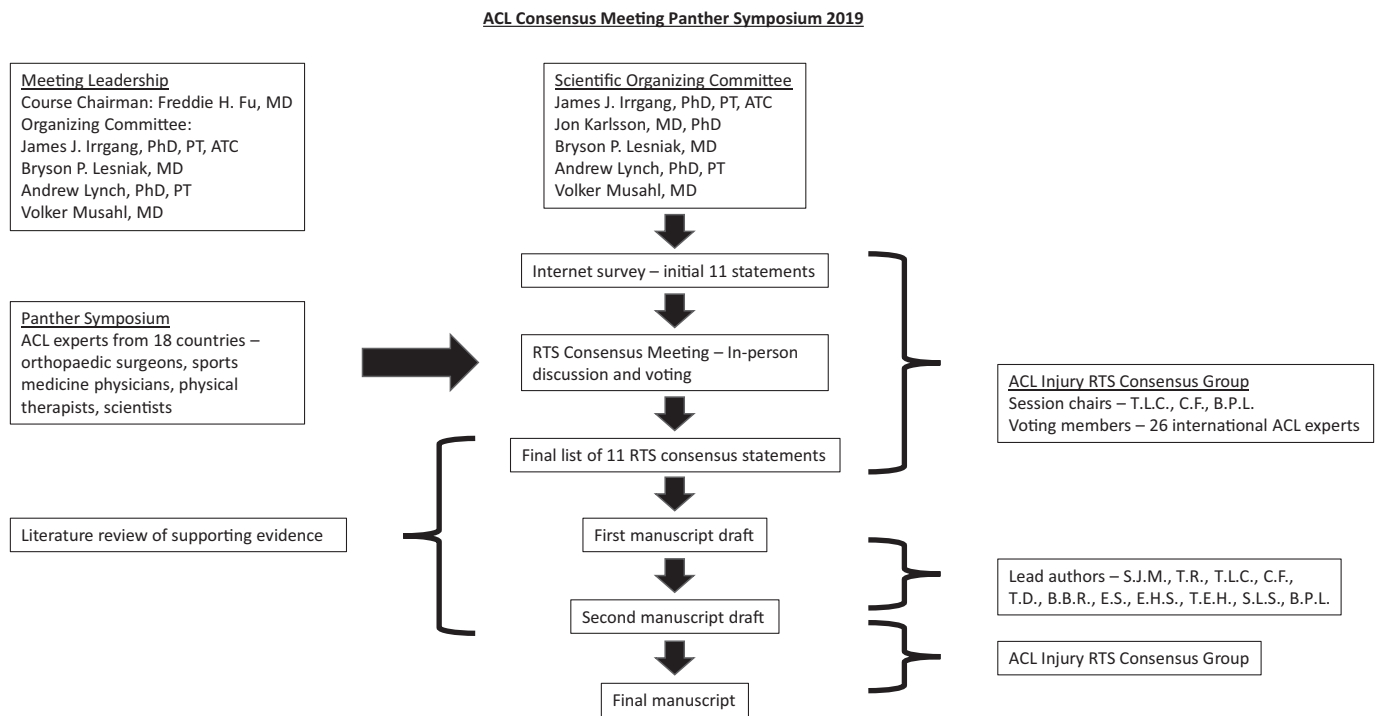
ACL Consensus Meeting Panther Symposium 2019

Meeting Leadership
Course Chairman: Freddie H. Fu, MD
Organizing Committee:
James J. Irrgang, PhD, PT, ATC
Bryson P. Lesniak, MD
Andrew Lynch, PhD, PT
Volker Musahl, MD

Scientific Organizing Committee
James J. Irrgang, PhD, PT, ATC
Jon Karlsson, MD, PhD
Bryson P. Lesniak, MD
Andrew Lynch, PhD, PT
Volker Musahl, MD

Internet survey – initial 11 statements

Panther Symposium
ACL experts from 18 countries – orthopaedic surgeons, sports medicine physicians, physical therapists, scientists

RTS Consensus Meeting – In-person discussion and voting

ACL Injury RTS Consensus Group
Session chairs – T.L.C., C.F., B.P.L.
Voting members – 26 international ACL experts

Final list of 11 RTS consensus statements

Literature review of supporting evidence

First manuscript draft

Lead authors – S.J.M., T.R., T.L.C., C.F., T.D., B.B.R., E.S., E.H.S., T.E.H., S.L.S., B.P.L.

Second manuscript draft

ACL Injury RTS Consensus Group

Final manuscript